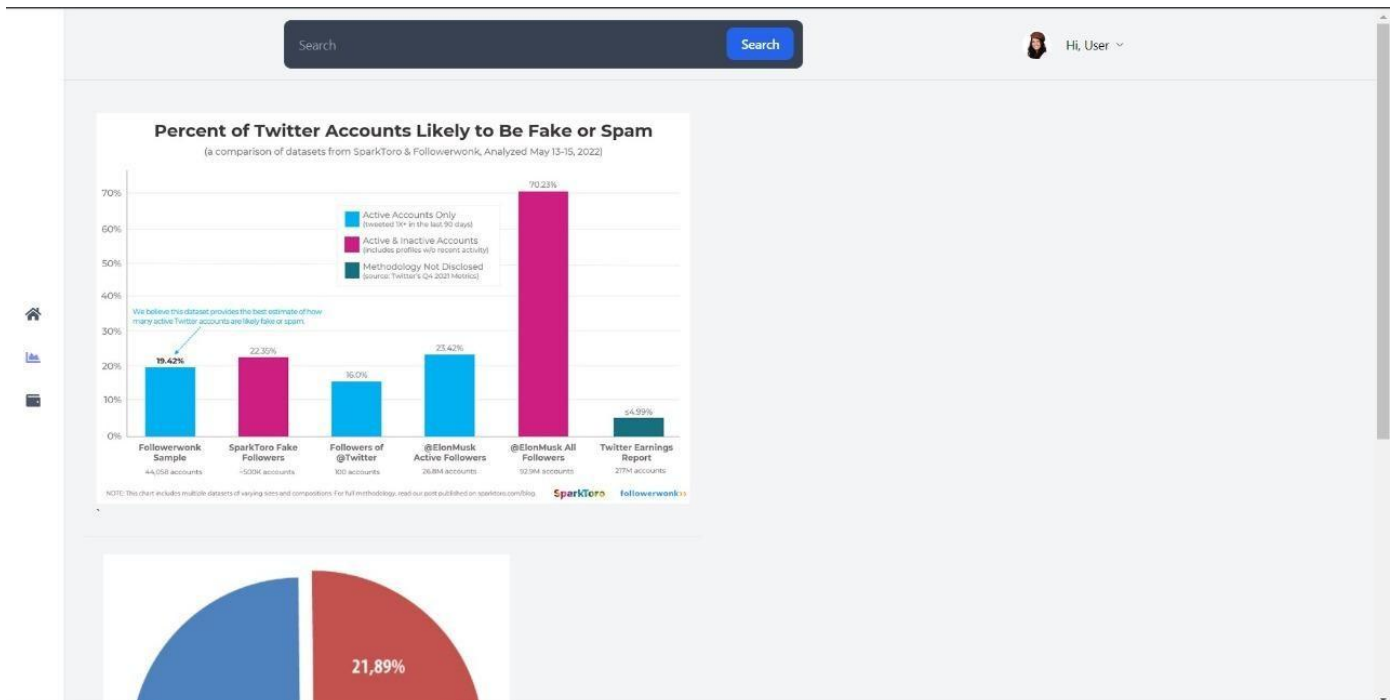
Search Search

Hi, User

Percent of Twitter Accounts Likely to Be Fake or Spam

(a comparison of datasets from SparkToro & Followerwonk, Analyzed May 13-15, 2022)

70%
60%
50%
40%
30%
20%
10%
0%

Active Accounts Only (tweeted 1X+ in the last 90 days)

Active & Inactive Accounts (includes profiles w/o recent activity)

Methodology Not Disclosed (source: Twitter's Q4 2021 Metrics)

We believe this dataset provides the best estimate of how many active Twitter accounts are likely fake or spam.

19.42%
22.35%
16.0%
23.42%
70.23%
≤4.99%

Followerwonk Sample
44,058 accounts

SparkToro Fake Followers
~500K accounts

Followers of @Twitter
100 accounts

@ElonMusk Active Followers
26.8M accounts

@ElonMusk All Followers
92.9M accounts

Twitter Earnings Report
217M accounts

NOTE: This chart includes multiple datasets of varying sizes and compositions. For full methodology, read our post published on sparktoro.com/blog.

SparkToro followerwonk

21,89%